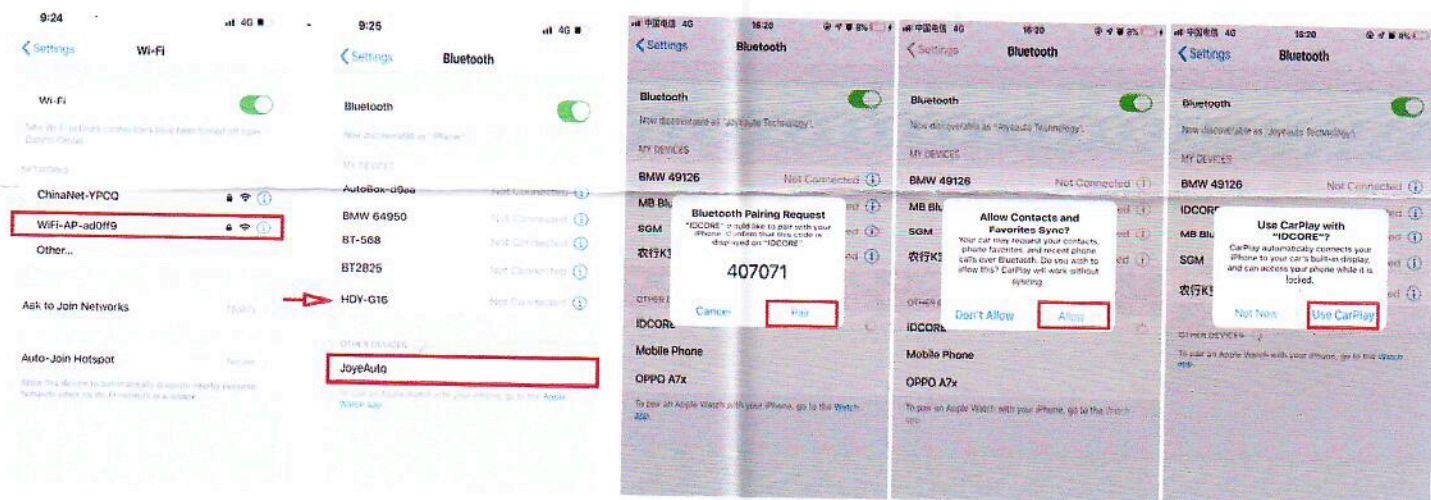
9:24
4G
Settings
Wi-Fi

Wi-Fi

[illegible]

ChinaNet-YPCQ
WiFi-AP-ad0ff9
Other...

Ask to Join Networks

Auto-Join Hotspot

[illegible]

9:25
4G
Settings
Bluetooth

Bluetooth
Now discoverable as "iPhone".
MY DEVICES
AutoBox-d9ea Not Connected
BMW 64950 Not Connected
BT-568 Not Connected
BT2825 Not Connected
HDY-G16 Not Connected
OTHER DEVICES
JoyeAuto
To pair an Apple Watch with your iPhone, go to the Apple Watch app.

中国电信 4G 16:20
Settings
Bluetooth
Bluetooth
Now discoverable as "Joyeauto Technology".
MY DEVICES
BMW 49126 Not Connected
MB Blu
SGM
农行K
OTHER DEVICES
IDCORE
Mobile Phone
OPPO A7x
To pair an Apple Watch with your iPhone, go to the Watch app.

Bluetooth Pairing Request
"IDCORE" would like to pair with your iPhone. Confirm that this code is displayed on "IDCORE".
407071
Cancel Pair

中国电信 4G 16:20
Settings
Bluetooth
Bluetooth
Now discoverable as "Joyeauto Technology".
MY DEVICES
BMW 49126 Not Connected
MB Blu
SGM
农行K
OTHER DEVICES
IDCORE
Mobile Phone
OPPO A7x
To pair an Apple Watch with your iPhone, go to the Watch app.

Allow Contacts and Favorites Sync?
Your car may request your contacts, phone favorites, and recent phone calls over Bluetooth. Do you wish to allow this? CarPlay will work without syncing.
Don't Allow Allow

中国电信 4G 16:20
Settings
Bluetooth
Bluetooth
Now discoverable as "Joyeauto Technology".
MY DEVICES
BMW 49126 Not Connected
IDCORE
MB Blu
SGM
农行K
OTHER DEVICES
To pair an Apple Watch with your iPhone, go to the Watch app.

Use CarPlay with "IDCORE"?
CarPlay automatically connects your iPhone to your car's built-in display, and can access your phone while it is locked.
Not Now Use CarPlay